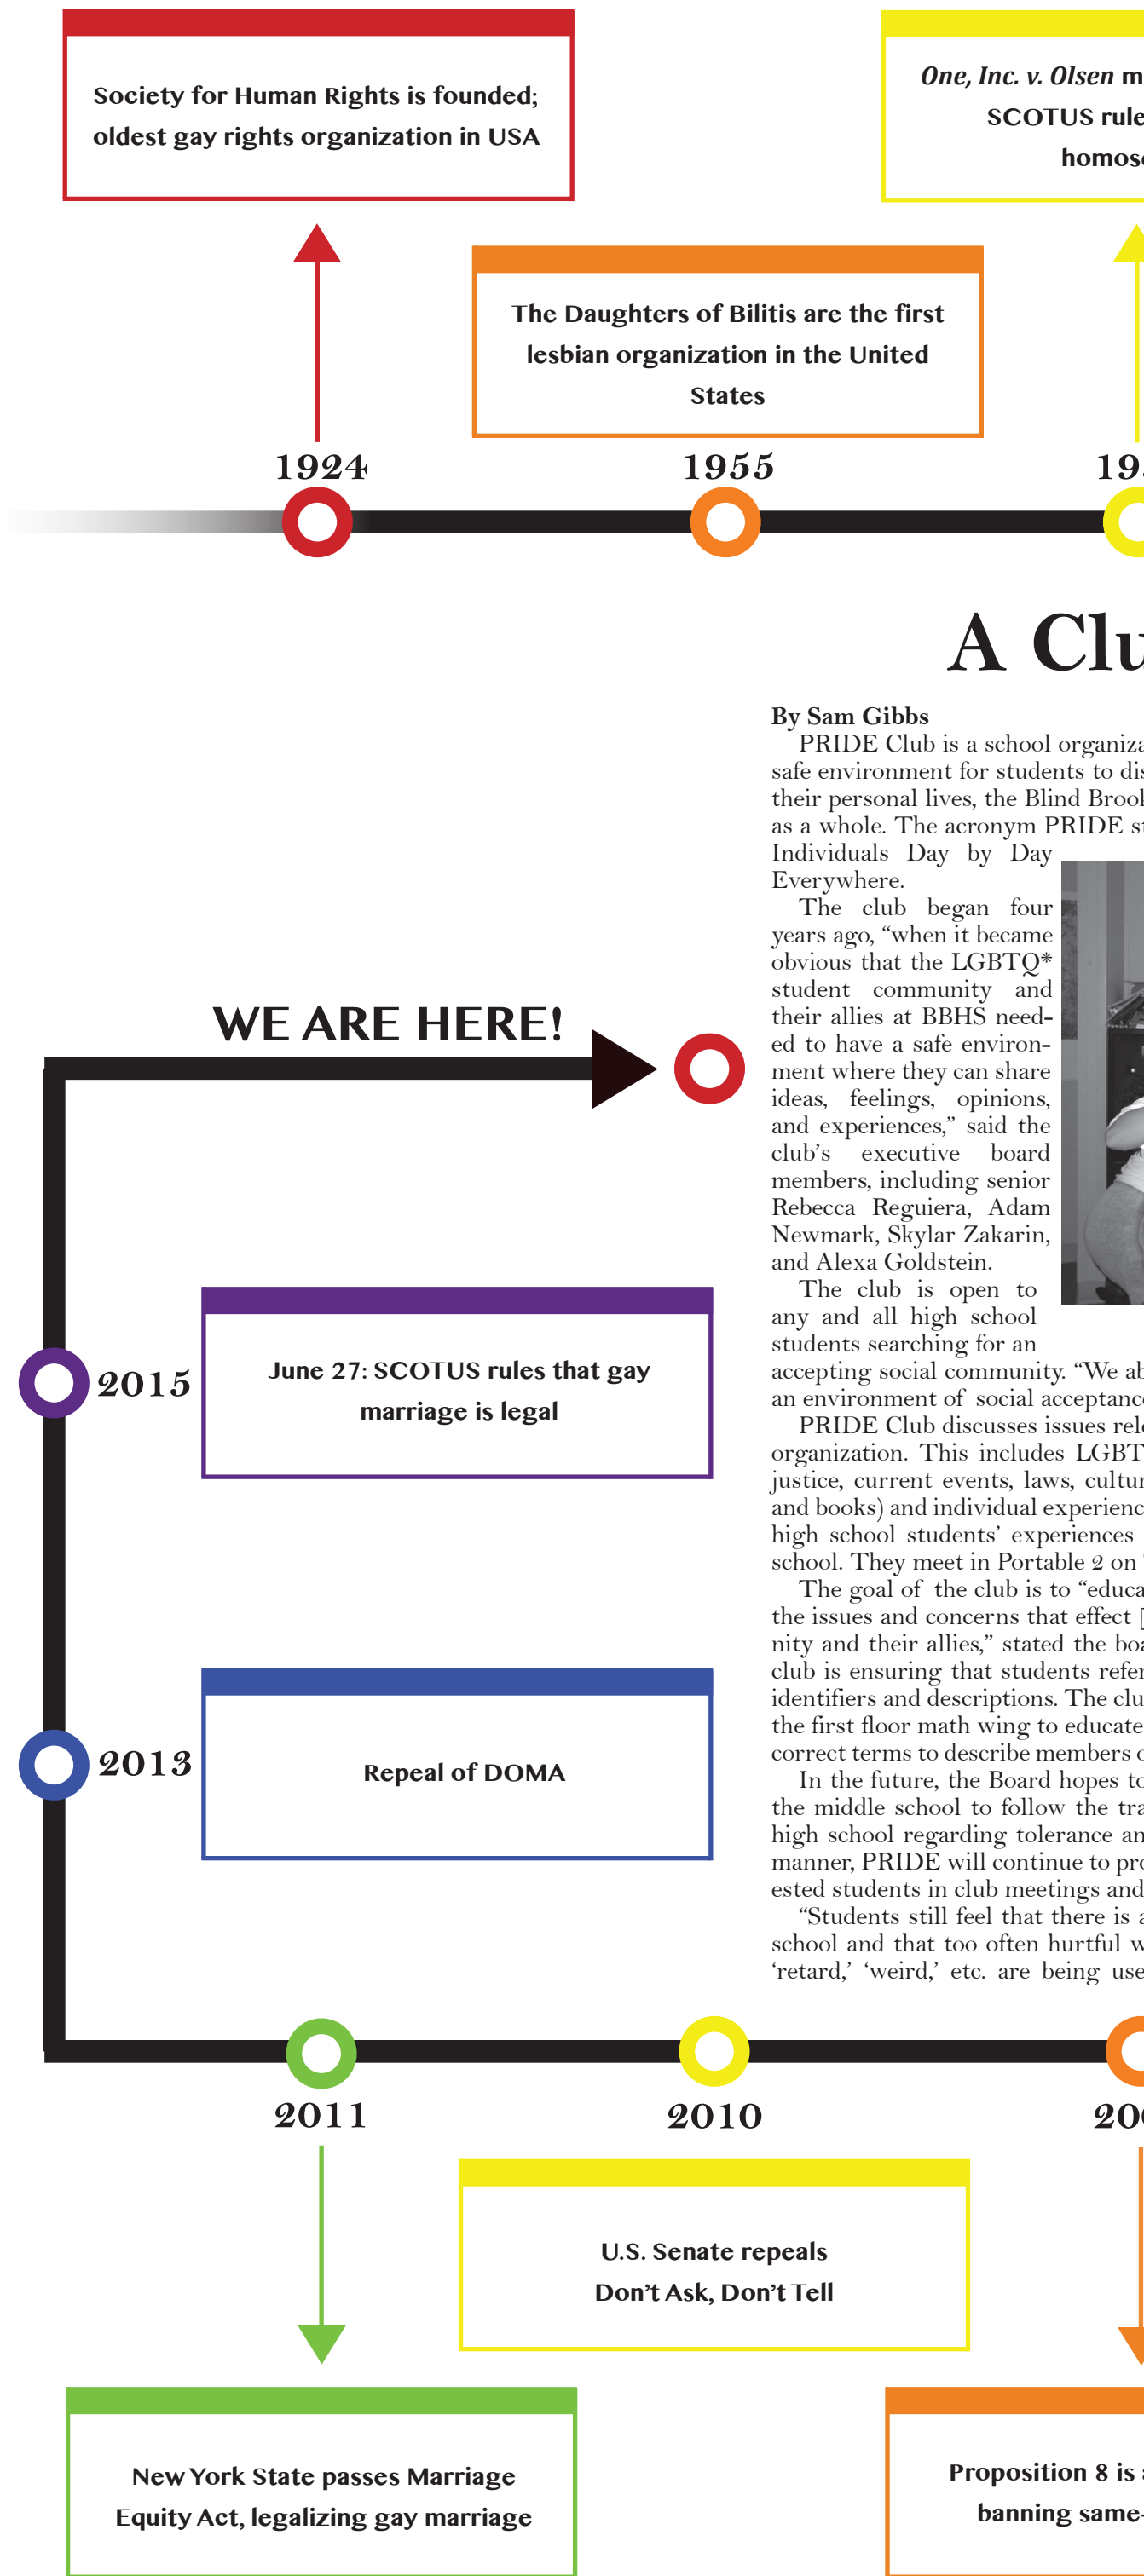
Society for Human Rights is founded; oldest gay rights organization in USA

One, Inc. v. Olsen m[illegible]
SCOTUS rule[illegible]
homos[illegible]

The Daughters of Bilitis are the first lesbian organization in the United States

1924

1955

19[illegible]

A Clu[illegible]

By Sam Gibbs

PRIDE Club is a school organiza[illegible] safe environment for students to dis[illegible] their personal lives, the Blind Brool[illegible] as a whole. The acronym PRIDE st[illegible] Individuals Day by Day Everywhere.

The club began four years ago, "when it became obvious that the LGBTQ* student community and their allies at BBHS needed to have a safe environment where they can share ideas, feelings, opinions, and experiences," said the club's executive board members, including senior Rebecca Reguiera, Adam Newmark, Skylar Zakarin, and Alexa Goldstein.

The club is open to any and all high school students searching for an accepting social community. "We ab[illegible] an environment of social acceptanc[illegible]

PRIDE Club discusses issues rel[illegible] organization. This includes LGBT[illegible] justice, current events, laws, cultur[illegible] and books) and individual experienc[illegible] high school students' experiences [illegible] school. They meet in Portable 2 on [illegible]

The goal of the club is to "educa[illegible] the issues and concerns that effect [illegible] nity and their allies," stated the boa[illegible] club is ensuring that students refer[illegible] identifiers and descriptions. The clu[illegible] the first floor math wing to educate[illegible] correct terms to describe members o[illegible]

In the future, the Board hopes to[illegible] the middle school to follow the tra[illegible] high school regarding tolerance an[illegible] manner, PRIDE will continue to pro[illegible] ested students in club meetings and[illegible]

"Students still feel that there is a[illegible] school and that too often hurtful w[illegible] 'retard,' 'weird,' etc. are being use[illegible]

WE ARE HERE!

2015

June 27: SCOTUS rules that gay marriage is legal

2013

Repeal of DOMA

2011

2010

20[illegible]

U.S. Senate repeals Don't Ask, Don't Tell

New York State passes Marriage Equity Act, legalizing gay marriage

Proposition 8 is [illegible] banning same-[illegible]